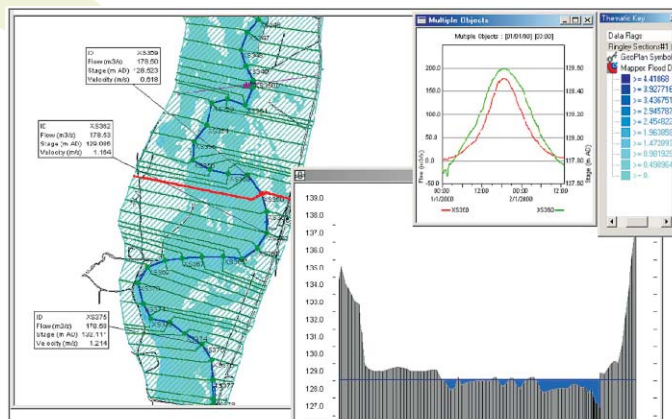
ID XS359
Flow (m3/s) 179.50
Stage (m AD) 128.523
Velocity (m/s) 0.618

ID XS382
Flow (m3/s) 178.53
Stage (m AD) 129.086
Velocity (m/s) 1.164

ID XS375
Flow (m3/s) 179.69
Stage (m AD) 132.117
Velocity (m/s) 1.214

Multiple Objects

Multiple Objects : [01/01/00] [00:00]

200.0
150.0
100.0
50.0
0.0
-50.0
Flow (m3/s)
128.50
128.40
128.30
128.20
128.10
128.00
117.90
117.80
Stage (m AD)
12:00
1/1/2000
00:00
2/1/2000
12:00
XS360
XS360

Thematic Key
Data Flags
Ringley Sections#1
GeoPlan Symbol
Mapper Flood D
>= 4.41868
>= 3.927716
>= 3.436751
>= 2.945787
>= 2.454822
>= 1.963858
>= 1.472893
>= 0.981929
>= 0.490964
>= -0.

139.0
138.0
137.0
136.0
135.0
134.0
133.0
132.0
131.0
130.0
129.0
128.0
127.0